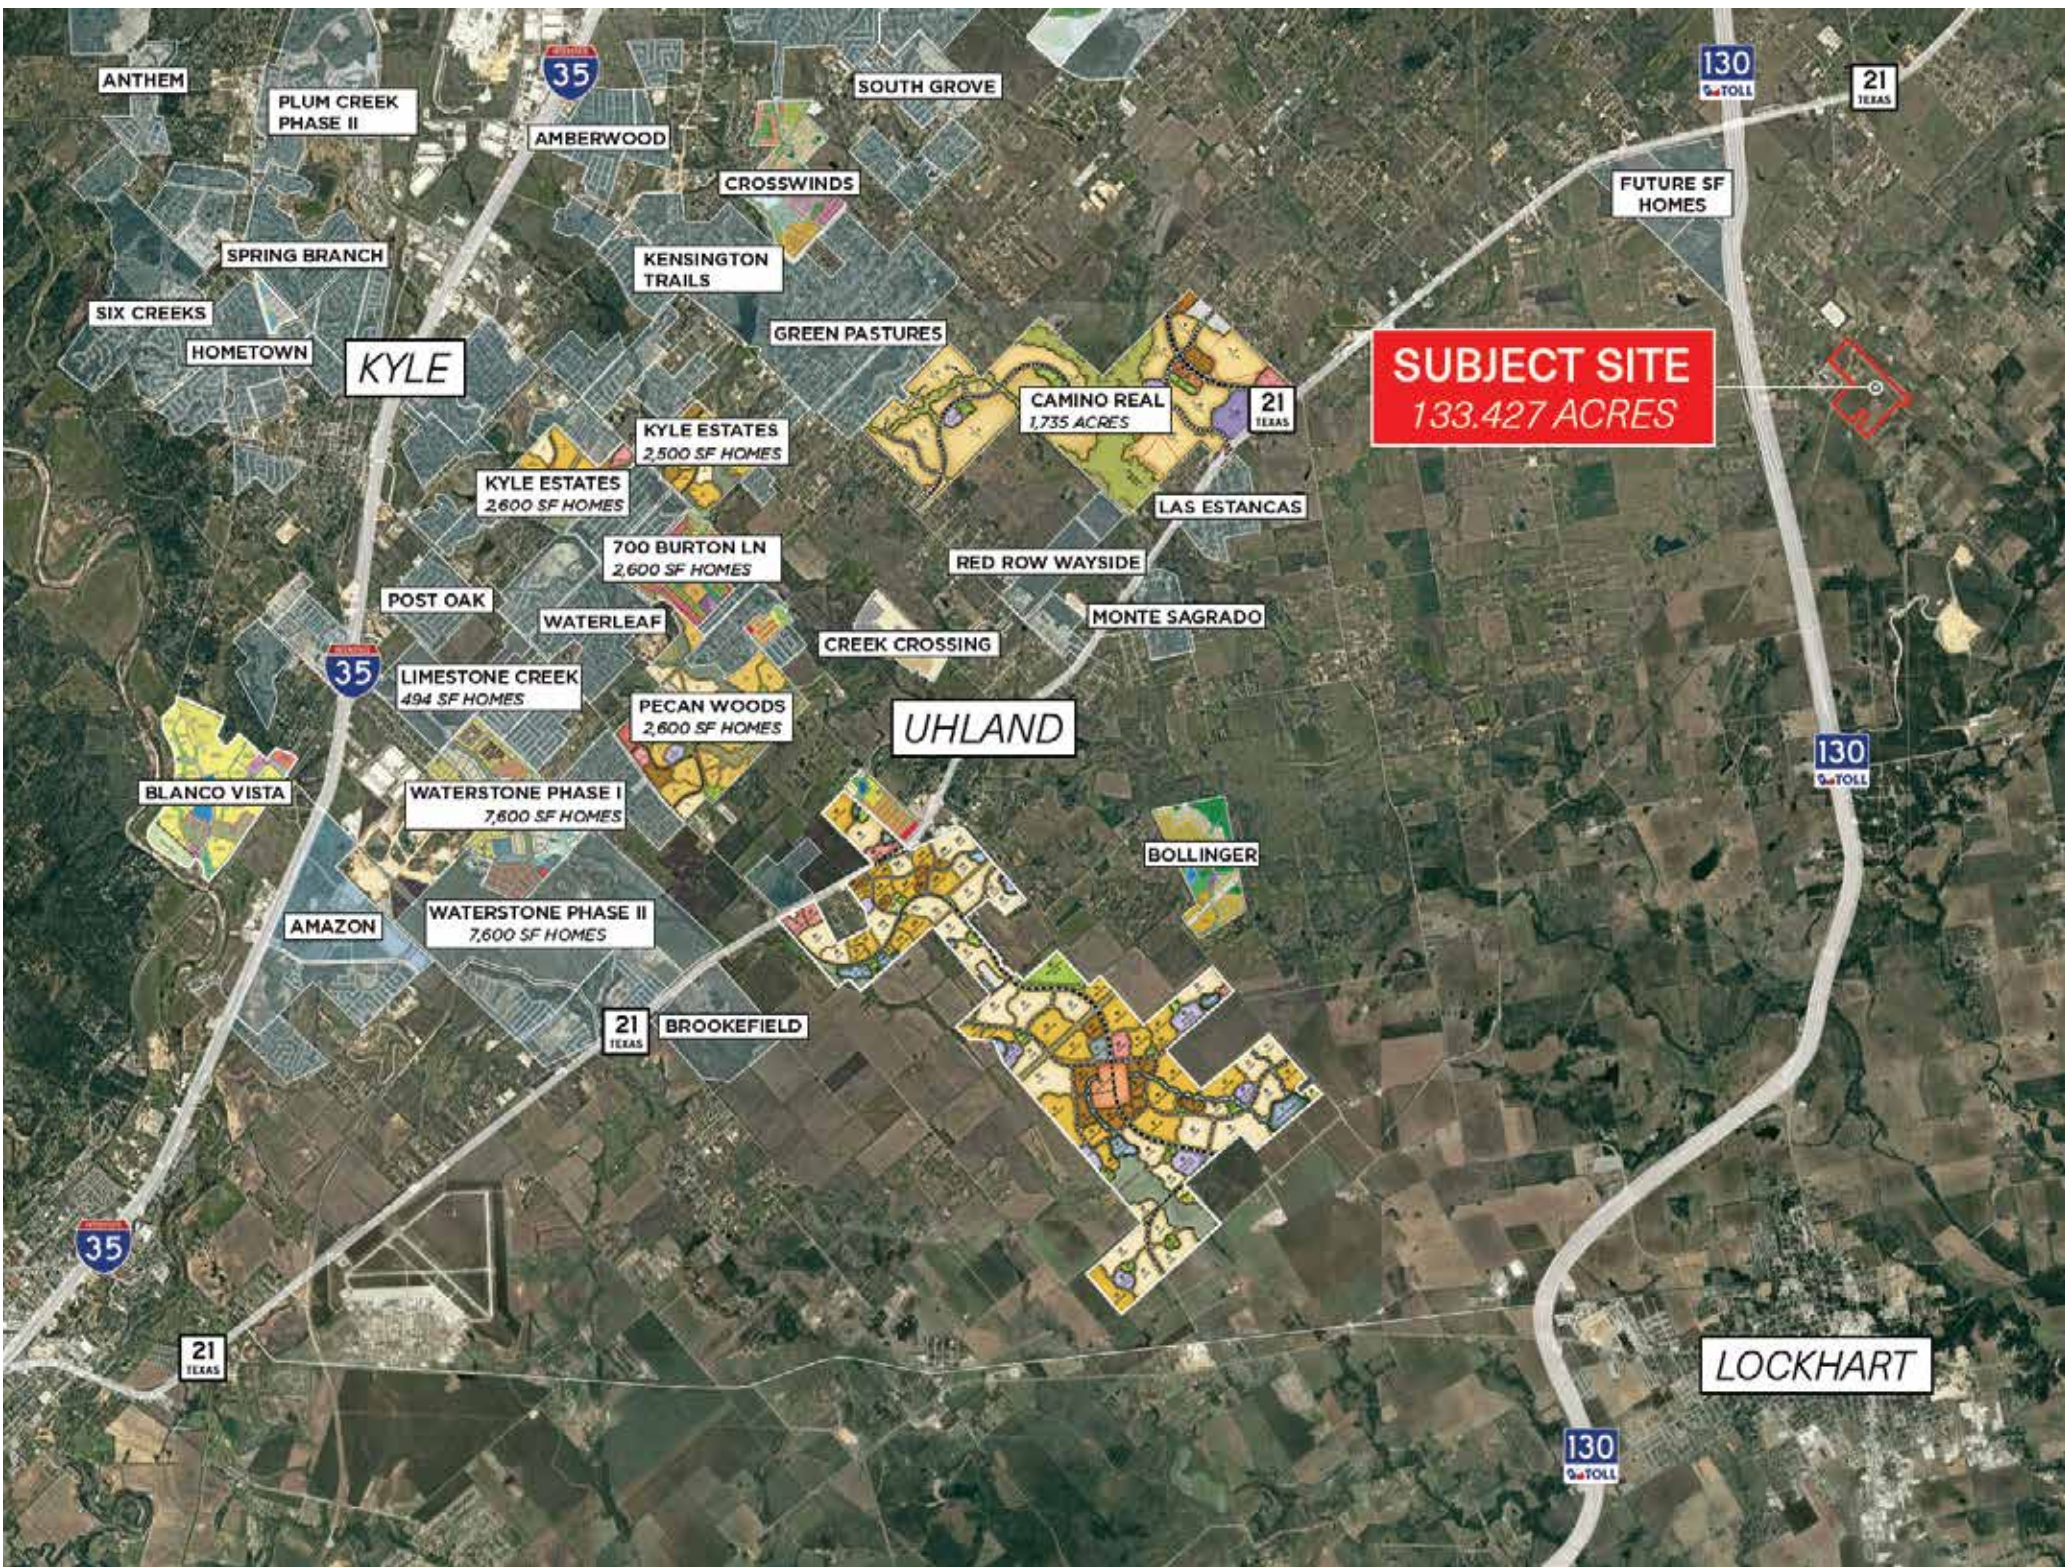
ANTHEM
PLUM CREEK PHASE II
35
AMBERWOOD
SOUTH GROVE
130 TOLL
21 TEXAS
CROSSWINDS
FUTURE SF HOMES
SPRING BRANCH
KENSINGTON TRAILS
SIX CREEKS
HOMETOWN
KYLE
GREEN PASTURES
SUBJECT SITE
133.427 ACRES
CAMINO REAL
1,735 ACRES
21 TEXAS
KYLE ESTATES
2,500 SF HOMES
KYLE ESTATES
2,600 SF HOMES
LAS ESTANCAS
700 BURTON LN
2,600 SF HOMES
RED ROW WAYSIDE
POST OAK
WATERLEAF
MONTE SAGRADO
CREEK CROSSING
35
LIMESTONE CREEK
494 SF HOMES
PECAN WOODS
2,600 SF HOMES
UHLAND
130 TOLL
BLANCO VISTA
WATERSTONE PHASE I
7,600 SF HOMES
BOLLINGER
AMAZON
WATERSTONE PHASE II
7,600 SF HOMES
21 TEXAS
BROOKEFIELD
35
21 TEXAS
LOCKHART
130 TOLL